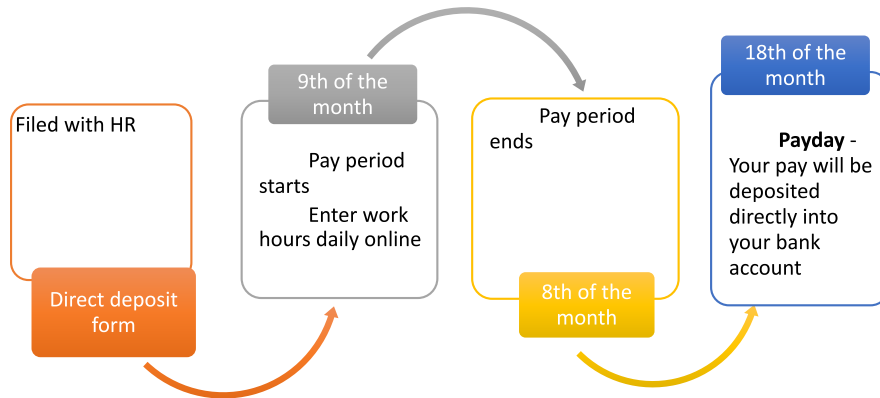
Filed with HR

Direct deposit form

9th of the month

Pay period starts

Enter work hours daily online

Pay period ends

8th of the month

18th of the month

**Payday** - Your pay will be deposited directly into your bank account